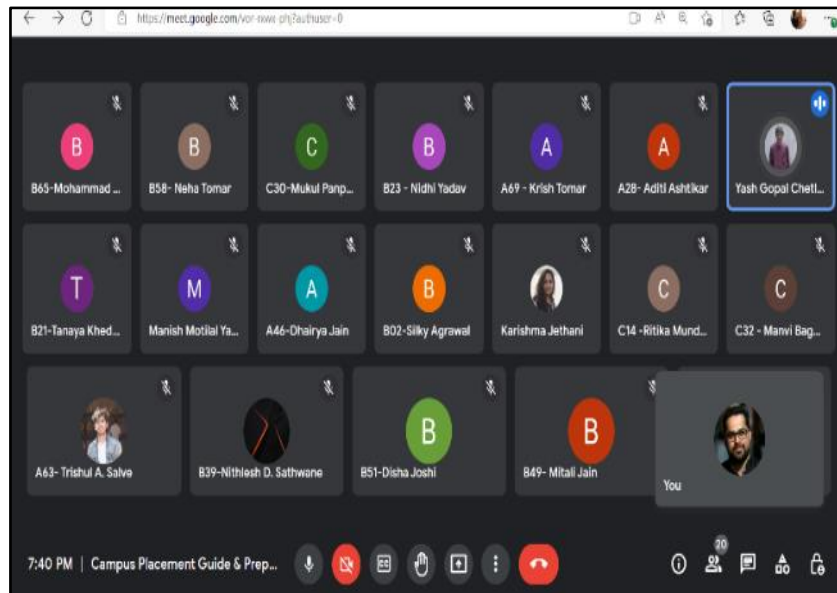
https://meet.google.com/vor-swe-phj?authuser=0

B
B65-Mohammad ...

B
B58- Neha Tomar

C
C30-Mukul Panp...

B
B23 - Nidhi Yadav

A
A69 - Krish Tomar

A
A28- Aditi Ashtikar

Yash Gopal Chetl...

T
B21-Tanaya Khed...

M
Manish Motilal Ya...

A
A46-Dhairya Jain

B
B02-Silky Agrawal

Karishma Jethani

C
C14 -Ritika Mund...

C
C32 - Manvi Bag...

A63- Trishul A. Salve

B39-Nithlesh D. Sathwane

B
B51-Disha Joshi

B
B49- Mitali Jain

You

7:40 PM | Campus Placement Guide & Prep...

20